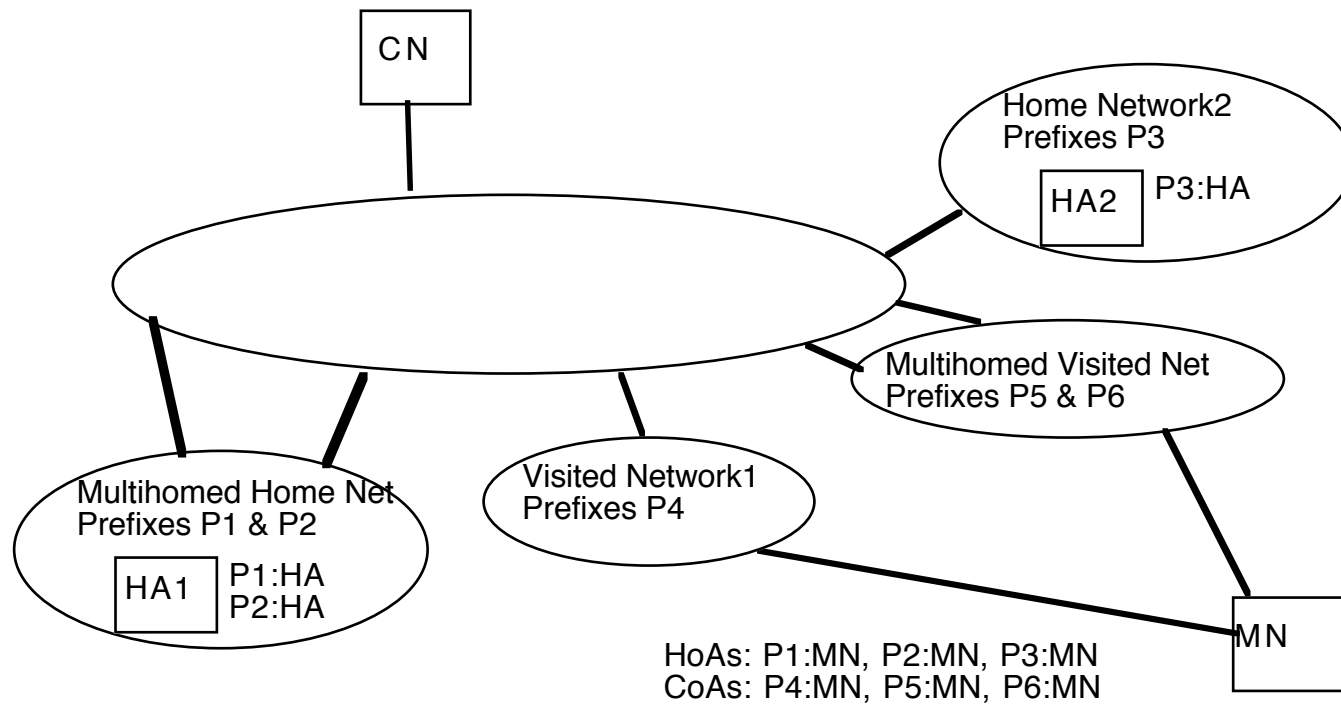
CN

Home Network2
Prefixes P3

HA2 P3:HA

Multihomed Visited Net
Prefixes P5 & P6

Multihomed Home Net
Prefixes P1 & P2

HA1 P1:HA
P2:HA

Visited Network1
Prefixes P4

MN

HoAs: P1:MN, P2:MN, P3:MN
CoAs: P4:MN, P5:MN, P6:MN